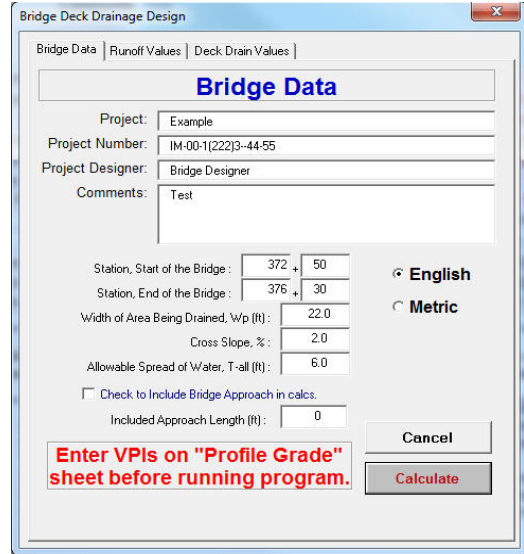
Bridge Deck Drainage Design

Bridge Data | Runoff Values | Deck Drain Values

Bridge Data

Project: Example

Project Number: IM-00-1(222)3--44-55

Project Designer: Bridge Designer

Comments: Test

Station, Start of the Bridge : 372 + 50

Station, End of the Bridge : 376 + 30

Width of Area Being Drained, Wp (ft) : 22.0

Cross Slope, % : 2.0

Allowable Spread of Water, T-all (ft) : 6.0

English

Metric

Check to Include Bridge Approach in calcs.

Included Approach Length (ft) : 0

Enter VPIs on "Profile Grade" sheet before running program.

Cancel

Calculate